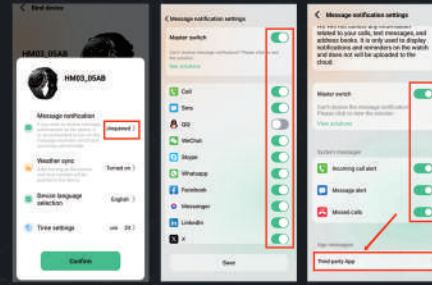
< Bind device

HM03_05AB

HM03_05AB

Message notification

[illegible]

Weather sync

Turned on

Device language selection

English

Time settings

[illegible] 24

Confirm

< Message notification settings

Master switch

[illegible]

View solutions

Call

Sms

QQ

WeChat

Skype

Whatsapp

Facebook

Messenger

LinkedIn

X

Save

< Message notification settings

related to your calls, text messages, and address books. It is only used to display notifications and reminders on the watch and does not will be uploaded to the cloud.

Master switch

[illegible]

View solutions

System messages

Incoming call alert

Message alert

Missed calls

App messages

Third-party App